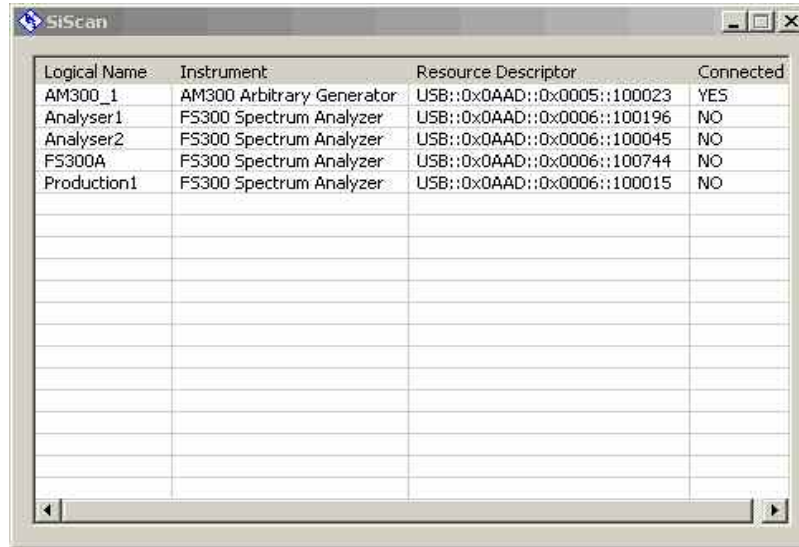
SiScan

| Logical Name | Instrument | Resource Descriptor | Connected |
|---|---|---|---|
| AM300_1 | AM300 Arbitrary Generator | USB::0x0AAD::0x0005::100023 | YES |
| Analyser1 | FS300 Spectrum Analyzer | USB::0x0AAD::0x0006::100196 | NO |
| Analyser2 | FS300 Spectrum Analyzer | USB::0x0AAD::0x0006::100045 | NO |
| FS300A | FS300 Spectrum Analyzer | USB::0x0AAD::0x0006::100744 | NO |
| Production1 | FS300 Spectrum Analyzer | USB::0x0AAD::0x0006::100015 | NO |